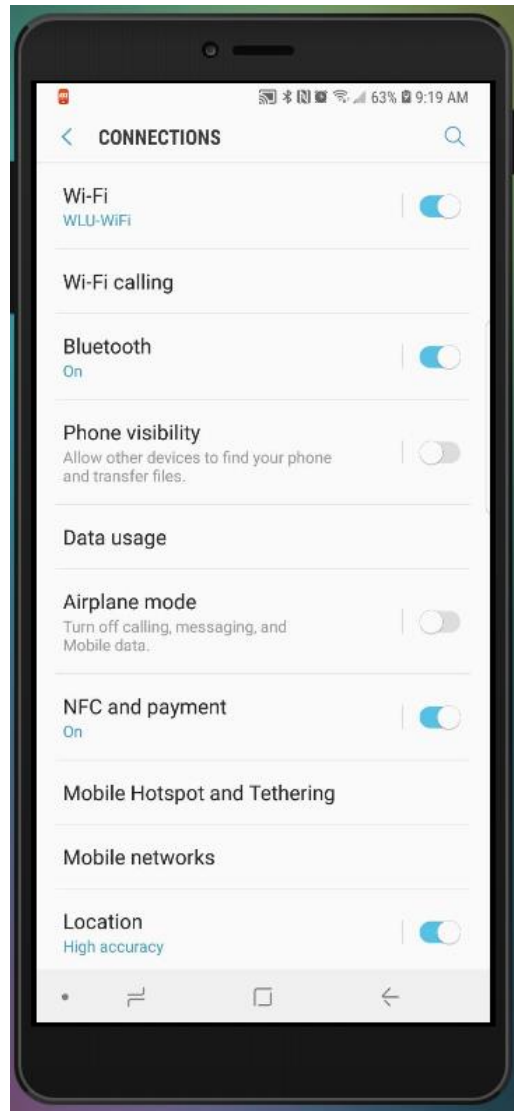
63% 9:19 AM

CONNECTIONS

Wi-Fi
WLU-WiFi

Wi-Fi calling

Bluetooth
On

Phone visibility
Allow other devices to find your phone and transfer files.

Data usage

Airplane mode
Turn off calling, messaging, and Mobile data.

NFC and payment
On

Mobile Hotspot and Tethering

Mobile networks

Location
High accuracy